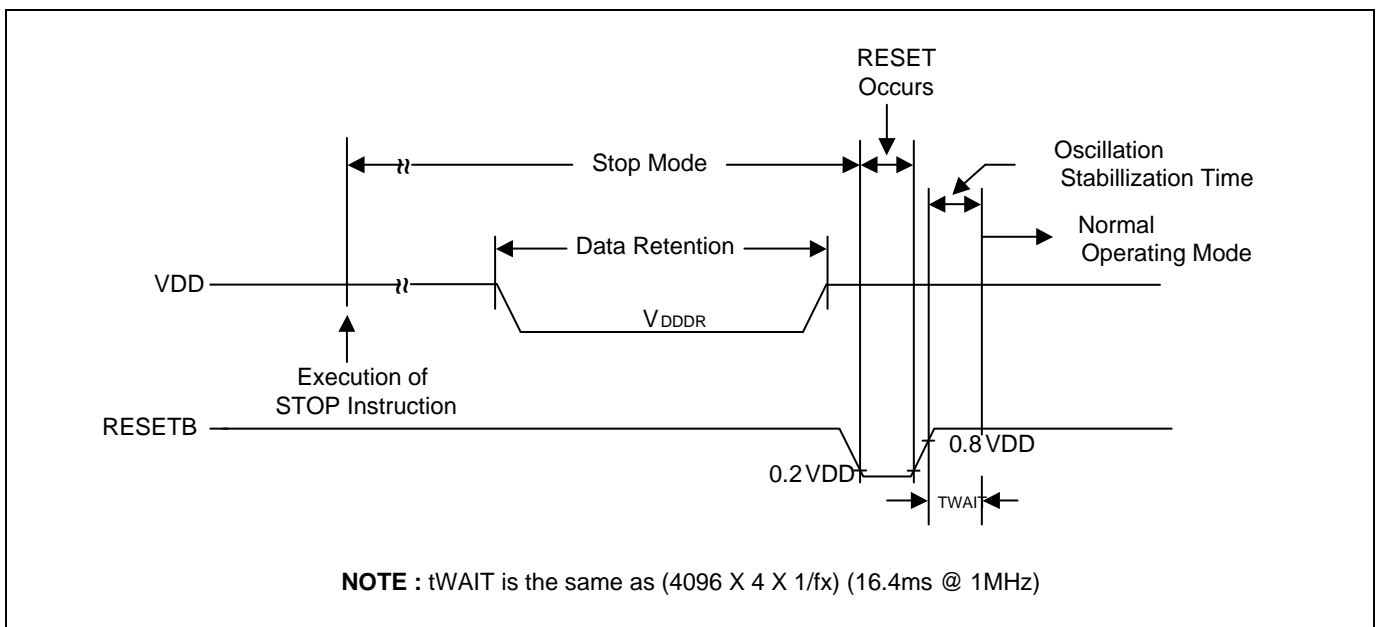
RESET Occurs

Stop Mode

Oscillation Stabillization Time

Normal Operating Mode

Data Retention

VDD

$V_{DDDR}$

Execution of STOP Instruction

RESETB

0.2 VDD

0.8 VDD

TWAIT

**NOTE :** tWAIT is the same as (4096 X 4 X 1/fx) (16.4ms @ 1MHz)